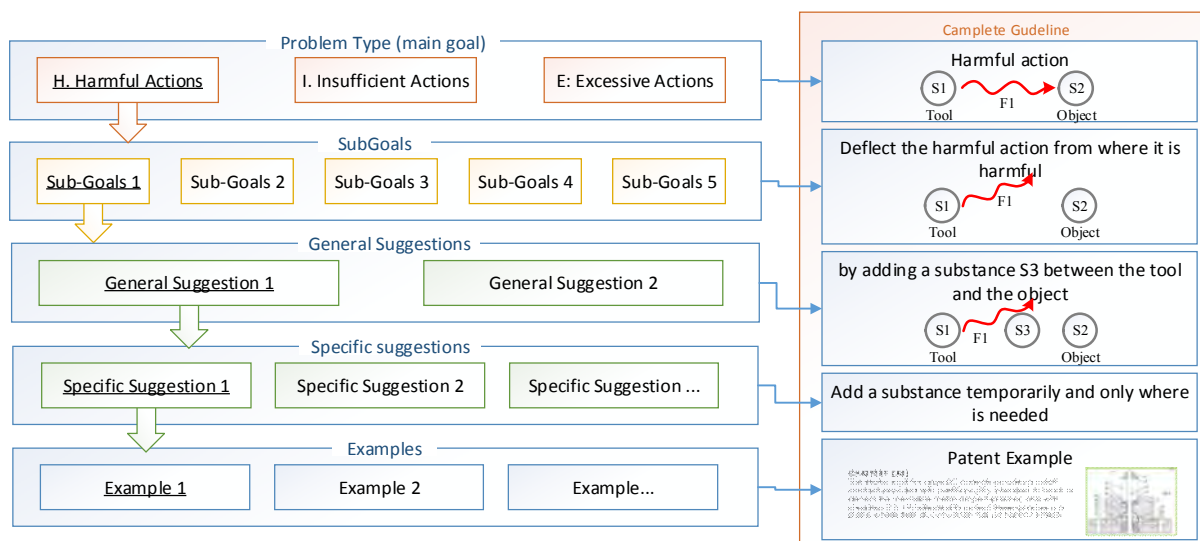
Problem Type (main goal)

H. Harmful Actions

I. Insufficient Actions

E: Excessive Actions

SubGoals

Sub-Goals 1

Sub-Goals 2

Sub-Goals 3

Sub-Goals 4

Sub-Goals 5

General Suggestions

General Suggestion 1

General Suggestion 2

Specific suggestions

Specific Suggestion 1

Specific Suggestion 2

Specific Suggestion ...

Examples

Example 1

Example 2

Example...

Camplete Gudeline

Harmful action

S1

F1

S2

Tool

Object

Deflect the harmful action from where it is harmful

S1

F1

S2

Tool

Object

by adding a substance S3 between the tool and the object

S1

F1

S3

S2

Tool

Object

Add a substance temporarily and only where is needed

Patent Example

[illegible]